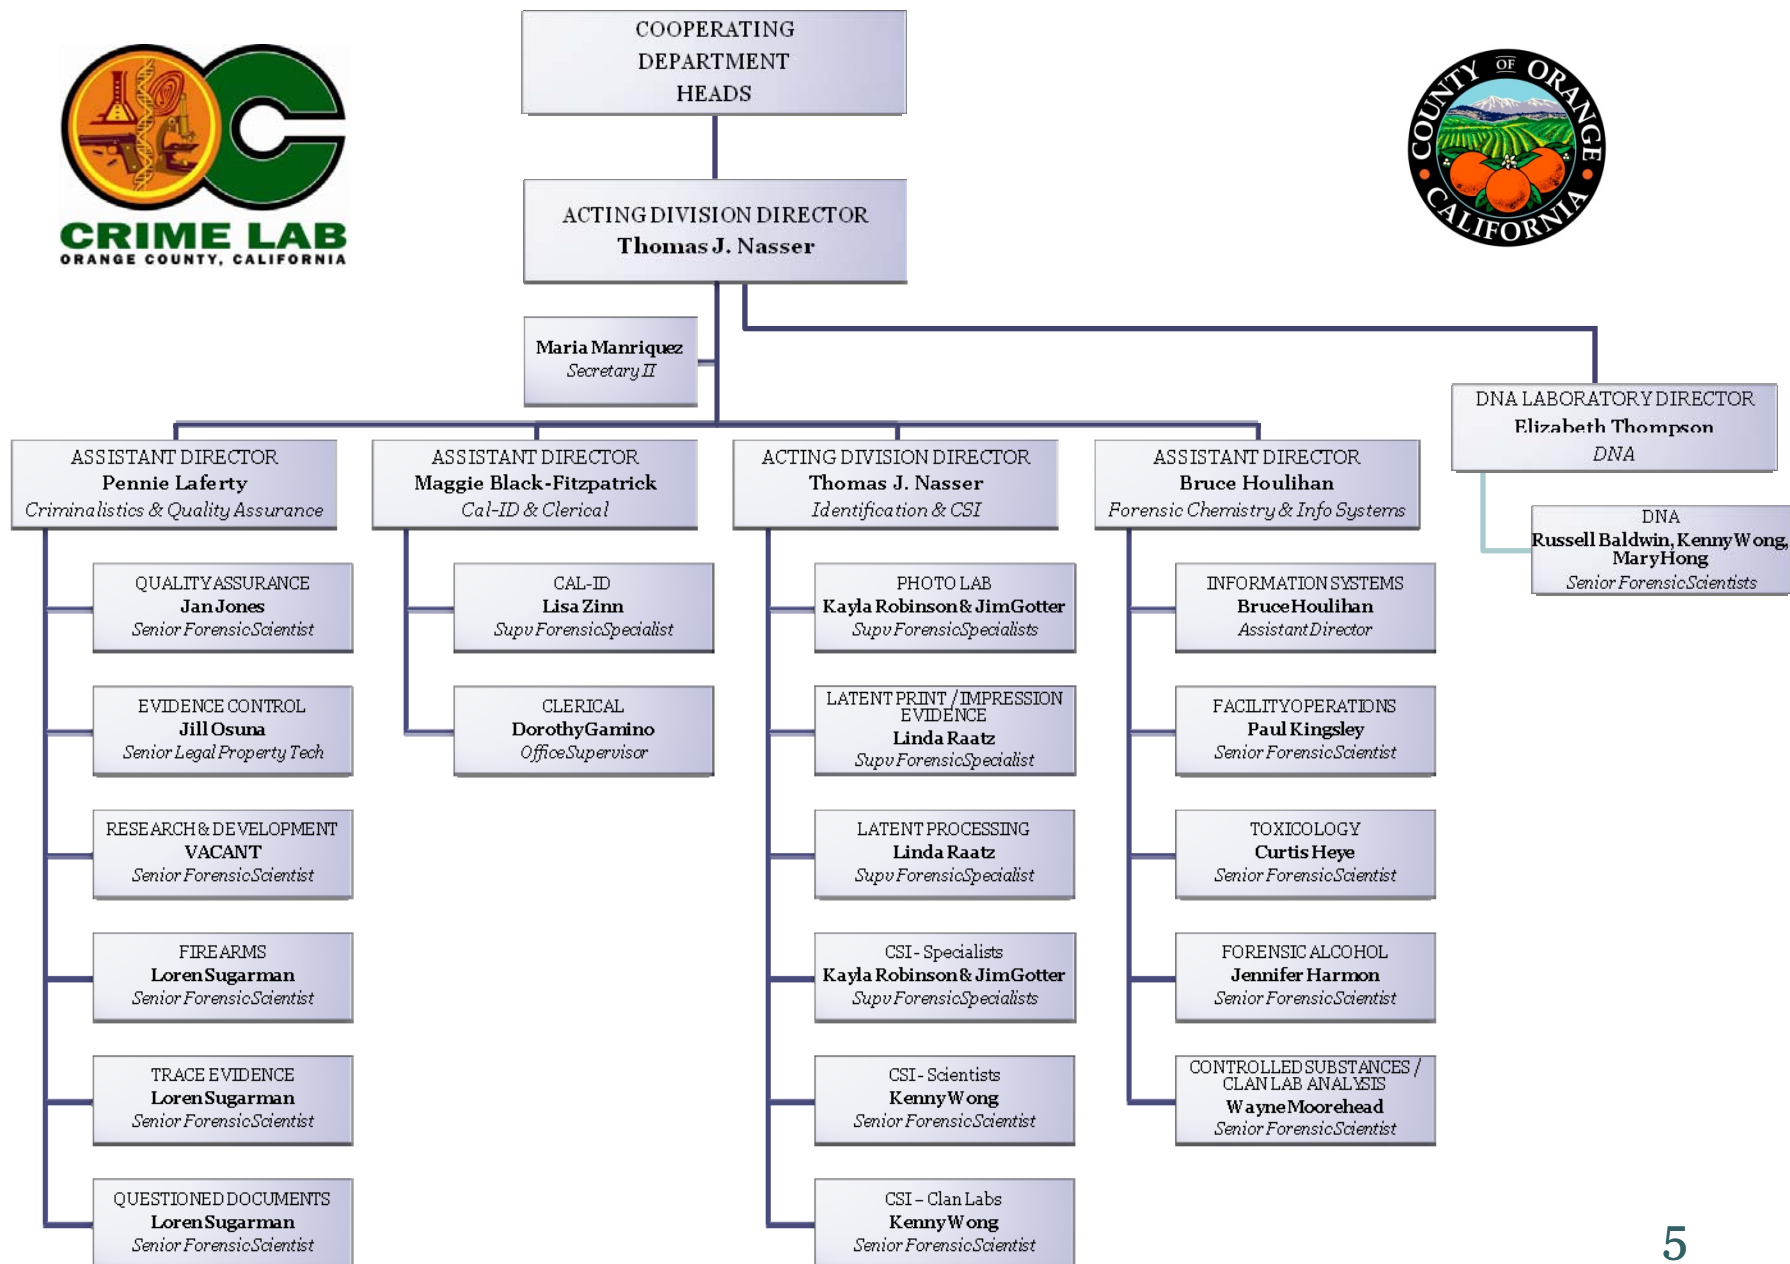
CRIME LAB
ORANGE COUNTY, CALIFORNIA

COOPERATING DEPARTMENT HEADS

COUNTY OF ORANGE CALIFORNIA

ACTING DIVISION DIRECTOR
Thomas J. Nasser

Maria Manriquez
Secretary II

DNA LABORATORY DIRECTOR
Elizabeth Thompson
DNA

DNA
Russell Baldwin, Kenny Wong, Mary Hong
Senior Forensic Scientists

ASSISTANT DIRECTOR
Pennie Laferty
Criminalistics & Quality Assurance

QUALITY ASSURANCE
Jan Jones
Senior Forensic Scientist

EVIDENCE CONTROL
Jill Osuna
Senior Legal Property Tech

RESEARCH & DEVELOPMENT
VACANT
Senior Forensic Scientist

FIREARMS
Loren Sugarman
Senior Forensic Scientist

TRACE EVIDENCE
Loren Sugarman
Senior Forensic Scientist

QUESTIONED DOCUMENTS
Loren Sugarman
Senior Forensic Scientist

ASSISTANT DIRECTOR
Maggie Black-Fitzpatrick
Cal-ID & Clerical

CAL-ID
Lisa Zinn
Supv Forensic Specialist

CLERICAL
Dorothy Gamino
Office Supervisor

ACTING DIVISION DIRECTOR
Thomas J. Nasser
Identification & CSI

PHOTO LAB
Kayla Robinson & Jim Gotter
Supv Forensic Specialists

LATENT PRINT / IMPRESSION EVIDENCE
Linda Raatz
Supv Forensic Specialist

LATENT PROCESSING
Linda Raatz
Supv Forensic Specialist

CSI - Specialists
Kayla Robinson & Jim Gotter
Supv Forensic Specialists

CSI - Scientists
Kenny Wong
Senior Forensic Scientist

CSI – Clan Labs
Kenny Wong
Senior Forensic Scientist

ASSISTANT DIRECTOR
Bruce Houlihan
Forensic Chemistry & Info Systems

INFORMATION SYSTEMS
Bruce Houlihan
Assistant Director

FACILITY OPERATIONS
Paul Kingsley
Senior Forensic Scientist

TOXICOLOGY
Curtis Heye
Senior Forensic Scientist

FORENSIC ALCOHOL
Jennifer Harmon
Senior Forensic Scientist

CONTROLLED SUBSTANCES / CLAN LAB ANALYSIS
Wayne Moorehead
Senior Forensic Scientist

5